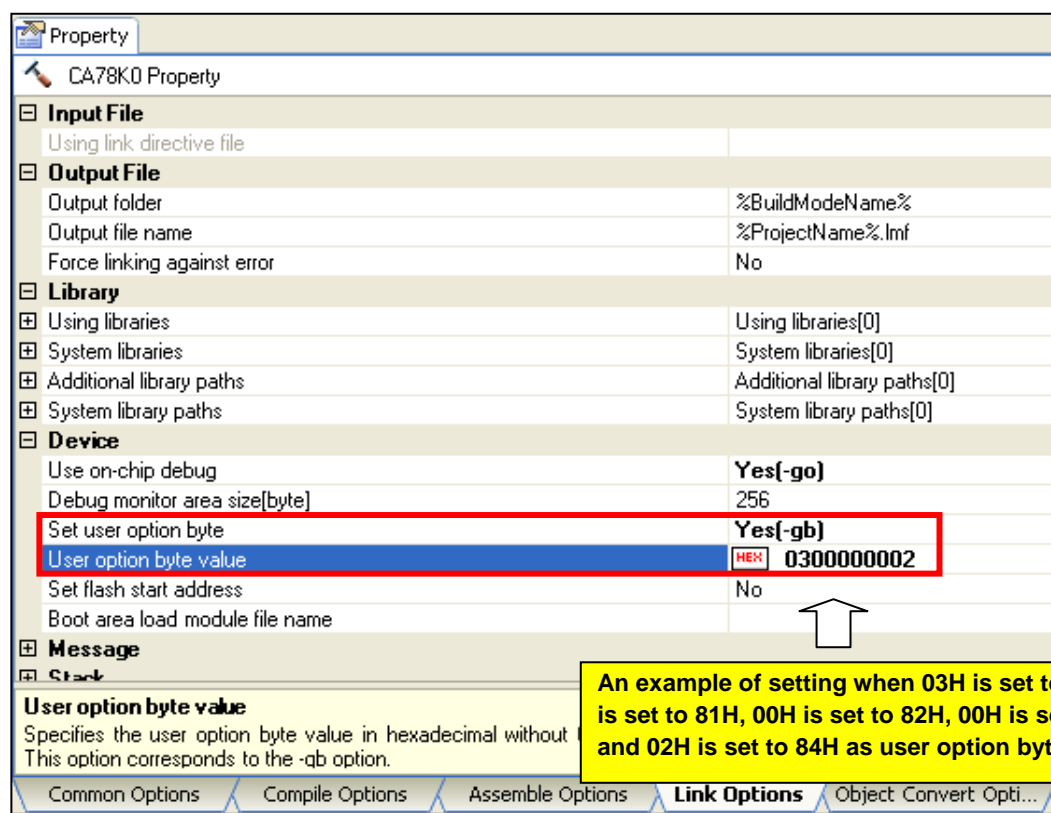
Property

CA78K0 Property

| | |
|---|---|
| ⊟ Input File | |
| Using link directive file | |
| ⊟ Output File | |
| Output folder | %BuildModeName% |
| Output file name | %ProjectName%.lmf |
| Force linking against error | No |
| ⊟ Library | |
| ⊞ Using libraries | Using libraries[0] |
| ⊞ System libraries | System libraries[0] |
| ⊞ Additional library paths | Additional library paths[0] |
| ⊞ System library paths | System library paths[0] |
| ⊟ Device | |
| Use on-chip debug | Yes(-go) |
| Debug monitor area size[byte] | 256 |
| Set user option byte | Yes(-gb) |
| User option byte value | HEX 0300000002 |
| Set flash start address | No |
| Boot area load module file name | |
| ⊞ Message | |
| ⊞ Stack | |

An example of setting when 03H is set t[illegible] is set to 81H, 00H is set to 82H, 00H is s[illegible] and 02H is set to 84H as user option byt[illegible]

User option byte value
Specifies the user option byte value in hexadecimal without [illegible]
This option corresponds to the -gb option.

Common Options | Compile Options | Assemble Options | Link Options | Object Convert Opti...